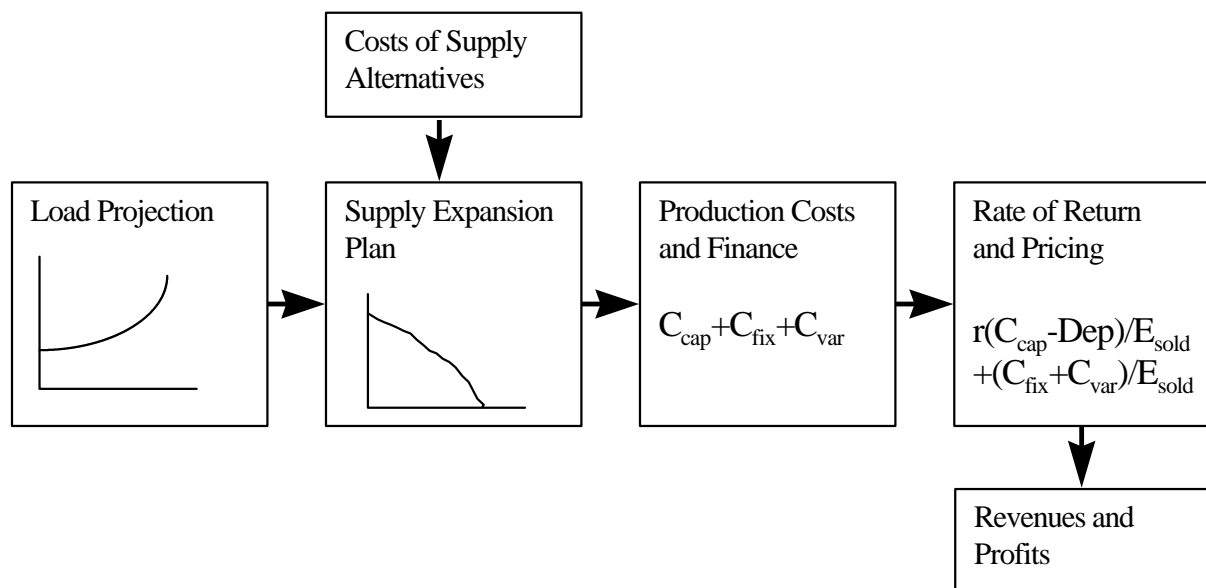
Costs of Supply Alternatives

Load Projection

Supply Expansion Plan

Production Costs and Finance

$C_{cap}+C_{fix}+C_{var}$

Rate of Return and Pricing

$r(C_{cap}-Dep)/E_{sold}$
$+(C_{fix}+C_{var})/E_{sold}$

Revenues and Profits